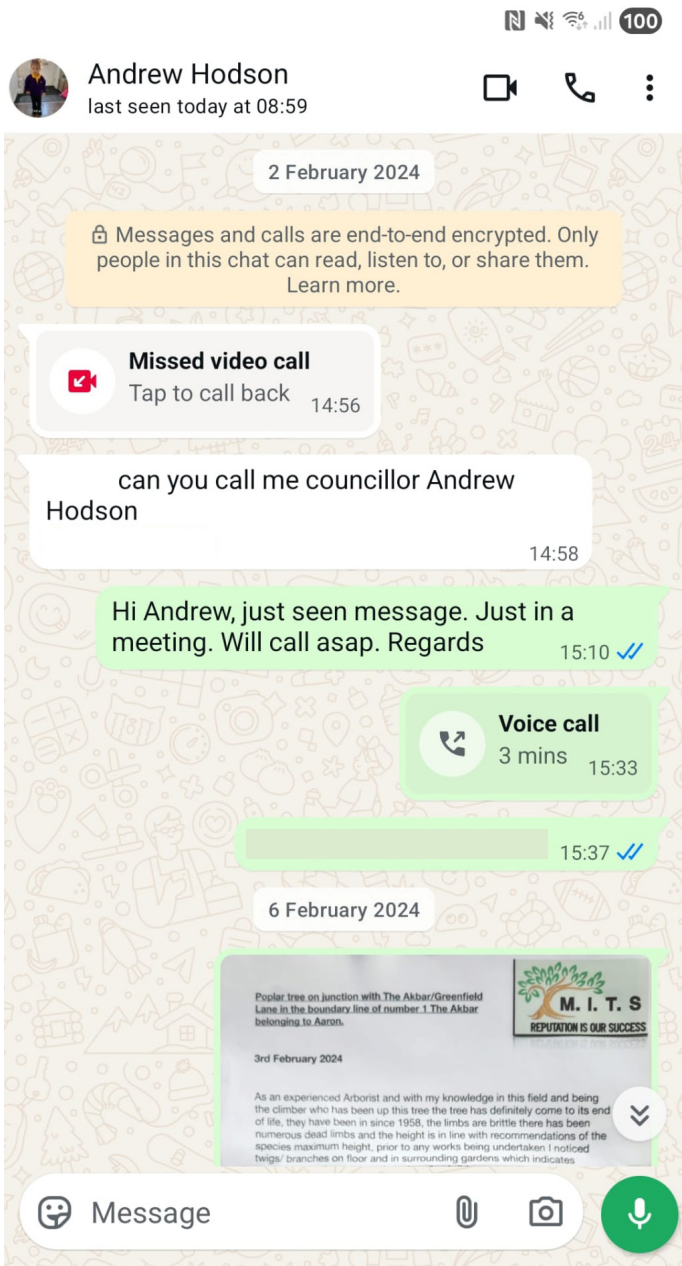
100

Andrew Hodson
last seen today at 08:59

2 February 2024

Messages and calls are end-to-end encrypted. Only people in this chat can read, listen to, or share them. Learn more.

Missed video call
Tap to call back 14:56

can you call me councillor Andrew Hodson
14:58

Hi Andrew, just seen message. Just in a meeting. Will call asap. Regards 15:10

Voice call
3 mins 15:33

15:37

6 February 2024

Poplar tree on junction with The Akbar/Greenfield Lane in the boundary line of number 1 The Akbar belonging to Aaron.

M. I. T. S
REPUTATION IS OUR SUCCESS

3rd February 2024

As an experienced Arborist and with my knowledge in this field and being the climber who has been up this tree the tree has definitely come to its end of life, they have been in since 1958, the limbs are brittle there has been numerous dead limbs and the height is in line with recommendations of the species maximum height, prior to any works being undertaken I noticed twigs/ branches on floor and in surrounding gardens which indicates

Message